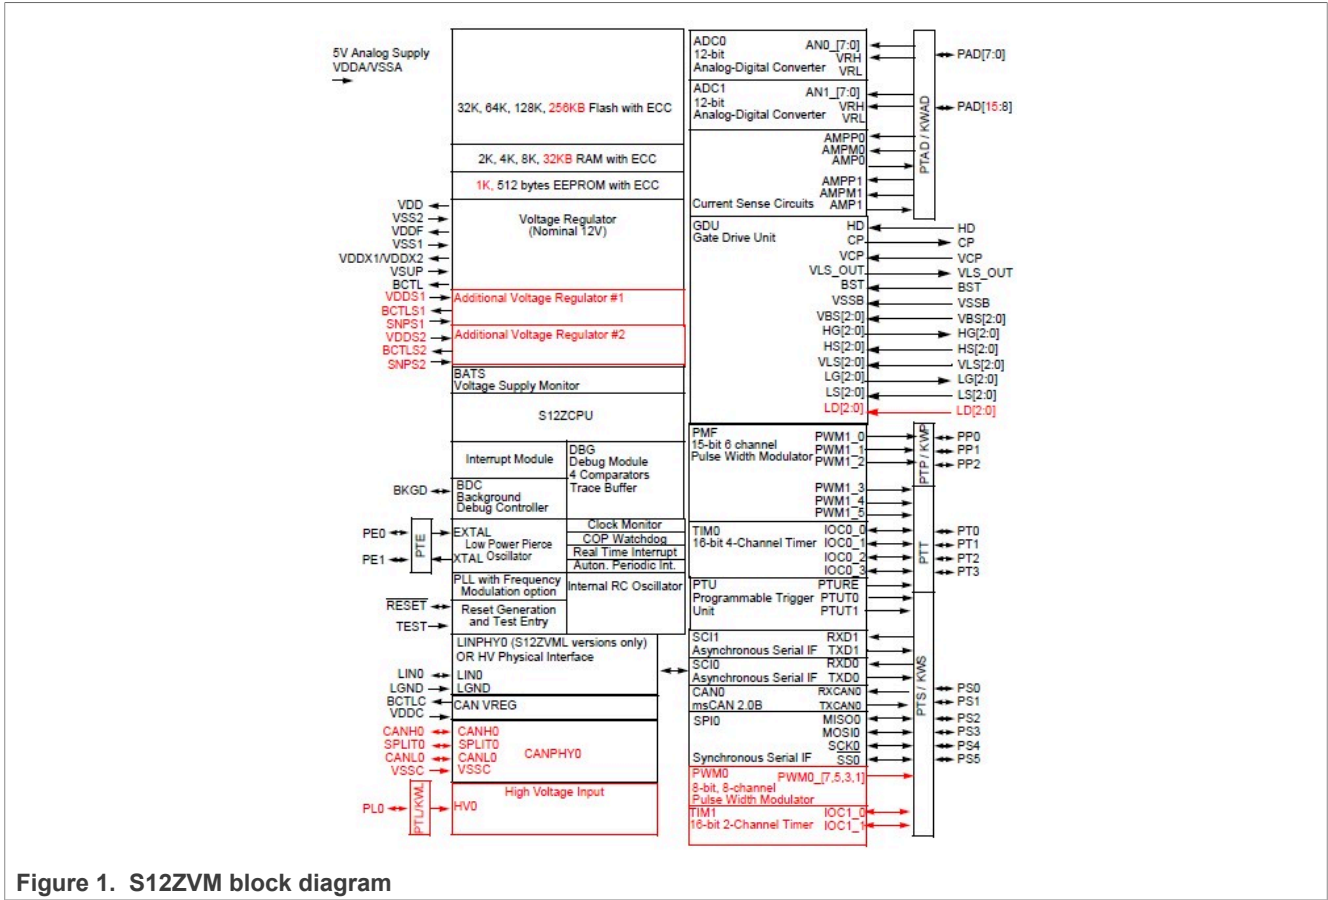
5V Analog Supply
VDDA/VSSA

32K, 64K, 128K, 256KB Flash with ECC

2K, 4K, 8K, 32KB RAM with ECC

1K, 512 bytes EEPROM with ECC

VDD
VSS2
VDDF
VSS1
VDDX1/VDDX2
VSUP
BCTL
VDDS1
BCTLS1
SNPS1
VDDS2
BCTLS2
SNPS2

Voltage Regulator
(Nominal 12V)

Additional Voltage Regulator #1

Additional Voltage Regulator #2

BATS
Voltage Supply Monitor

S12ZCPU

Interrupt Module

DBG
Debug Module
4 Comparators
Trace Buffer

BKGD
BDC
Background
Debug Controller

PE0
PE1
PTE
EXTAL
Low Power Pierce
XTAL Oscillator

Clock Monitor
COP Watchdog
Real Time Interrupt
Auton. Periodic Int.

PLL with Frequency
Modulation option

Internal RC Oscillator

$\overline{RESET}$
TEST
Reset Generation
and Test Entry

LINPHY0 (S12ZVML versions only)
OR HV Physical Interface
LIN0
LGND
LIN0
LGND
BCTLC
VDDC
CAN VREG

CANH0
SPLIT0
CANL0
VSSC
CANH0
SPLIT0
CANL0
VSSC
CANPHY0

PL0
PTL/KWL
High Voltage Input
HV0

ADC0
12-bit
Analog-Digital Converter
AN0_[7:0]
VRH
VRL

ADC1
12-bit
Analog-Digital Converter
AN1_[7:0]
VRH
VRL

AMPP0
AMPM0
AMP0
AMPP1
AMPM1
Current Sense Circuits AMP1

PTAD / KWAD
PAD[7:0]
PAD[15:8]

GDU
Gate Drive Unit
HD
CP
VCP
VLS_OUT
BST
VSSB
VBS[2:0]
HG[2:0]
HS[2:0]
VLS[2:0]
LG[2:0]
LS[2:0]
LD[2:0]

HD
CP
VCP
VLS_OUT
BST
VSSB
VBS[2:0]
HG[2:0]
HS[2:0]
VLS[2:0]
LG[2:0]
LS[2:0]
LD[2:0]

PMF
15-bit 6 channel
Pulse Width Modulator
PWM1_0
PWM1_1
PWM1_2
PWM1_3
PWM1_4
PWM1_5

PTP / KWP
PP0
PP1
PP2

TIM0
16-bit 4-Channel Timer
IOC0_0
IOC0_1
IOC0_2
IOC0_3

PTT
PT0
PT1
PT2
PT3

PTU
Programmable Trigger
Unit
PTURE
PTUT0
PTUT1

SCI1
Asynchronous Serial IF
RXD1
TXD1
SCI0
Asynchronous Serial IF
RXD0
TXD0
CAN0
msCAN 2.0B
RXCAN0
TXCAN0
SPI0
Synchronous Serial IF
MISO0
MOSI0
SCK0
$\overline{SS0}$

PTS / KWS
PS0
PS1
PS2
PS3
PS4
PS5

PWM0
8-bit, 8-channel
Pulse Width Modulator
PWM0_[7,5,3,1]

TIM1
16-bit 2-Channel Timer
IOC1_0
IOC1_1

Figure 1. S12ZVM block diagram